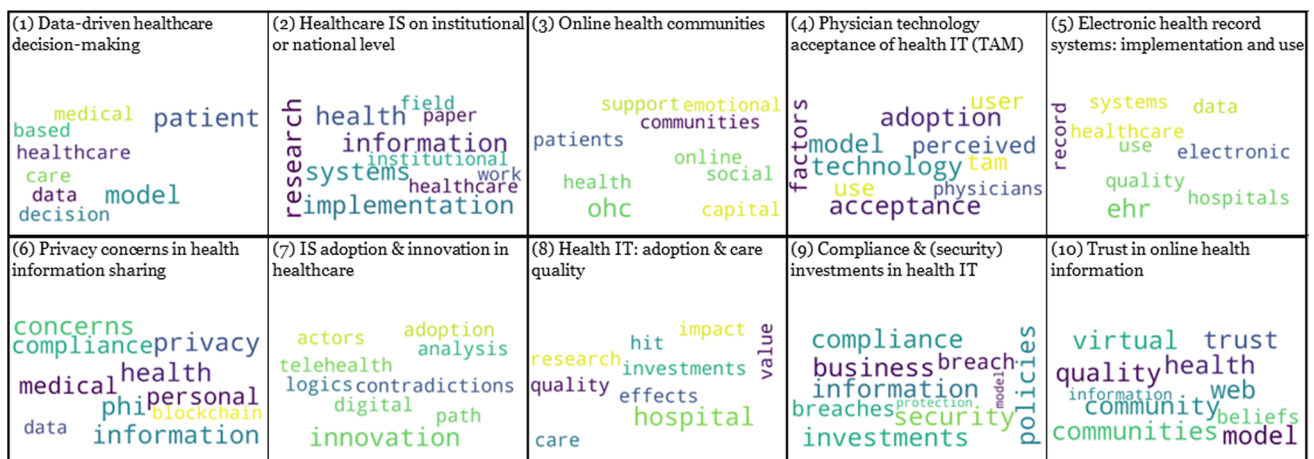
(1) Data-driven healthcare decision-making

medical
based
patient
healthcare
care
data
model
decision

(2) Healthcare IS on institutional or national level

field
health
paper
research
information
institutional
systems
work
healthcare
implementation

(3) Online health communities

support
emotional
communities
patients
online
health
social
ohc
capital

(4) Physician technology acceptance of health IT (TAM)

user
factors
adoption
model
perceived
technology
tam
use
physicians
acceptance

(5) Electronic health record systems: implementation and use

record
systems
data
healthcare
use
electronic
quality
ehr
hospitals

(6) Privacy concerns in health information sharing

concerns
compliance
privacy
health
medical
personal
phi
blockchain
data
information

(7) IS adoption & innovation in healthcare

actors
adoption
analysis
telehealth
logics
contradictions
digital
path
innovation

(8) Health IT: adoption & care quality

impact
value
hit
research
investments
quality
effects
hospital
care

(9) Compliance & (security) investments in health IT

compliance
policies
business
breach
information
model
breaches
protection
security
investments

(10) Trust in online health information

virtual
trust
quality
health
web
information
community
beliefs
communities
model